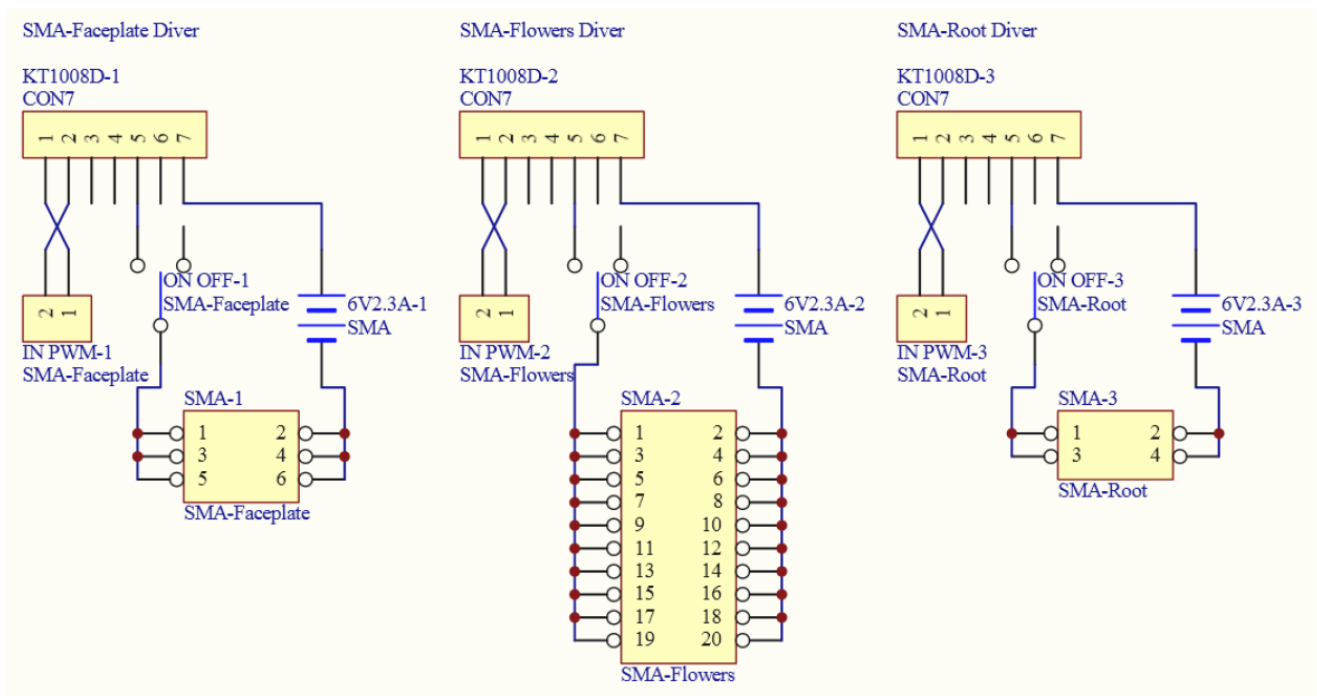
SMA-Faceplate Diver

KT1008D-1
CON7

1 2 3 4 5 6 7

2 1

IN PWM-1
SMA-Faceplate

ON OFF-1
SMA-Faceplate

6V2.3A-1
SMA

SMA-1
1 2
3 4
5 6
SMA-Faceplate

SMA-Flowers Diver

KT1008D-2
CON7

1 2 3 4 5 6 7

2 1

IN PWM-2
SMA-Flowers

ON OFF-2
SMA-Flowers

6V2.3A-2
SMA

SMA-2
1 2
3 4
5 6
7 8
9 10
11 12
13 14
15 16
17 18
19 20
SMA-Flowers

SMA-Root Diver

KT1008D-3
CON7

1 2 3 4 5 6 7

2 1

IN PWM-3
SMA-Root

ON OFF-3
SMA-Root

6V2.3A-3
SMA

SMA-3
1 2
3 4
SMA-Root